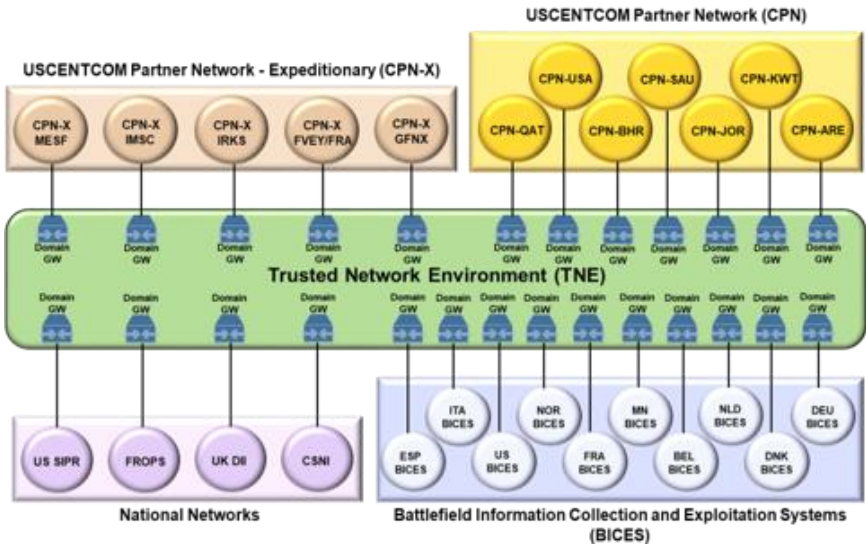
USCENTCOM Partner Network (CPN)

USCENTCOM Partner Network - Expeditionary (CPN-X)

CPN-X MESF

CPN-X IMSC

CPN-X IRKS

CPN-X FVEY/FRA

CPN-X GFNX

CPN-QAT

CPN-USA

CPN-BHR

CPN-SAU

CPN-JOR

CPN-KWT

CPN-ARE

Domain GW

Domain GW

Domain GW

Domain GW

Domain GW

Domain GW

Domain GW

Domain GW

Domain GW

Domain GW

Domain GW

Domain GW

Trusted Network Environment (TNE)

Domain GW

Domain GW

Domain GW

Domain GW

Domain GW

Domain GW

Domain GW

Domain GW

Domain GW

Domain GW

Domain GW

Domain GW

Domain GW

Domain GW

ITA BICES

NOR BICES

MN BICES

NLD BICES

DEU BICES

ESP BICES

US BICES

FRA BICES

BEL BICES

DNK BICES

US SIPR

FROPS

UK DII

CSNI

National Networks

Battlefield Information Collection and Exploitation Systems (BICES)